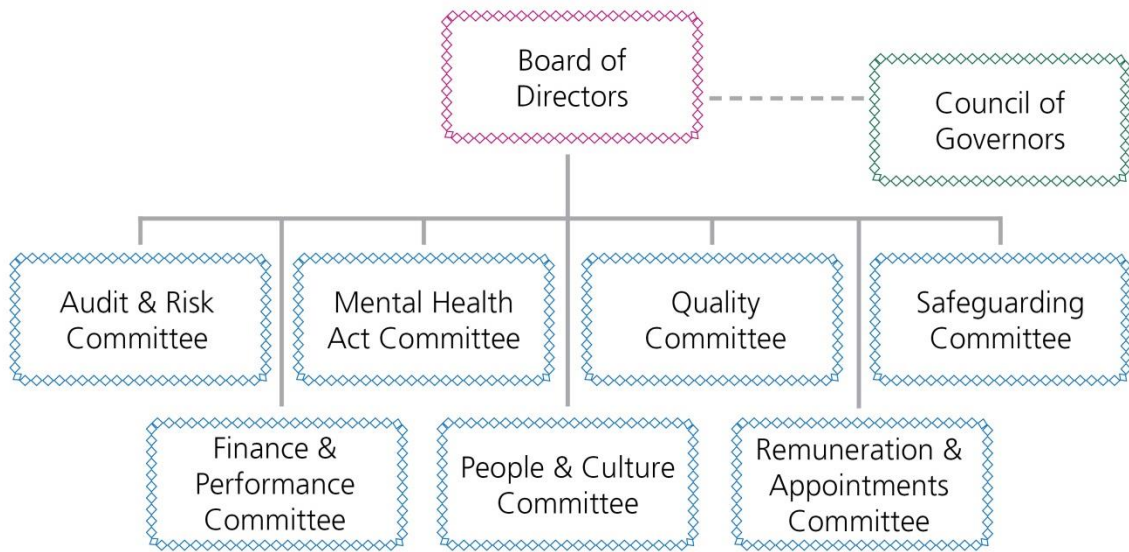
Board of Directors

Council of Governors

Audit & Risk Committee

Mental Health Act Committee

Quality Committee

Safeguarding Committee

Finance & Performance Committee

People & Culture Committee

Remuneration & Appointments Committee